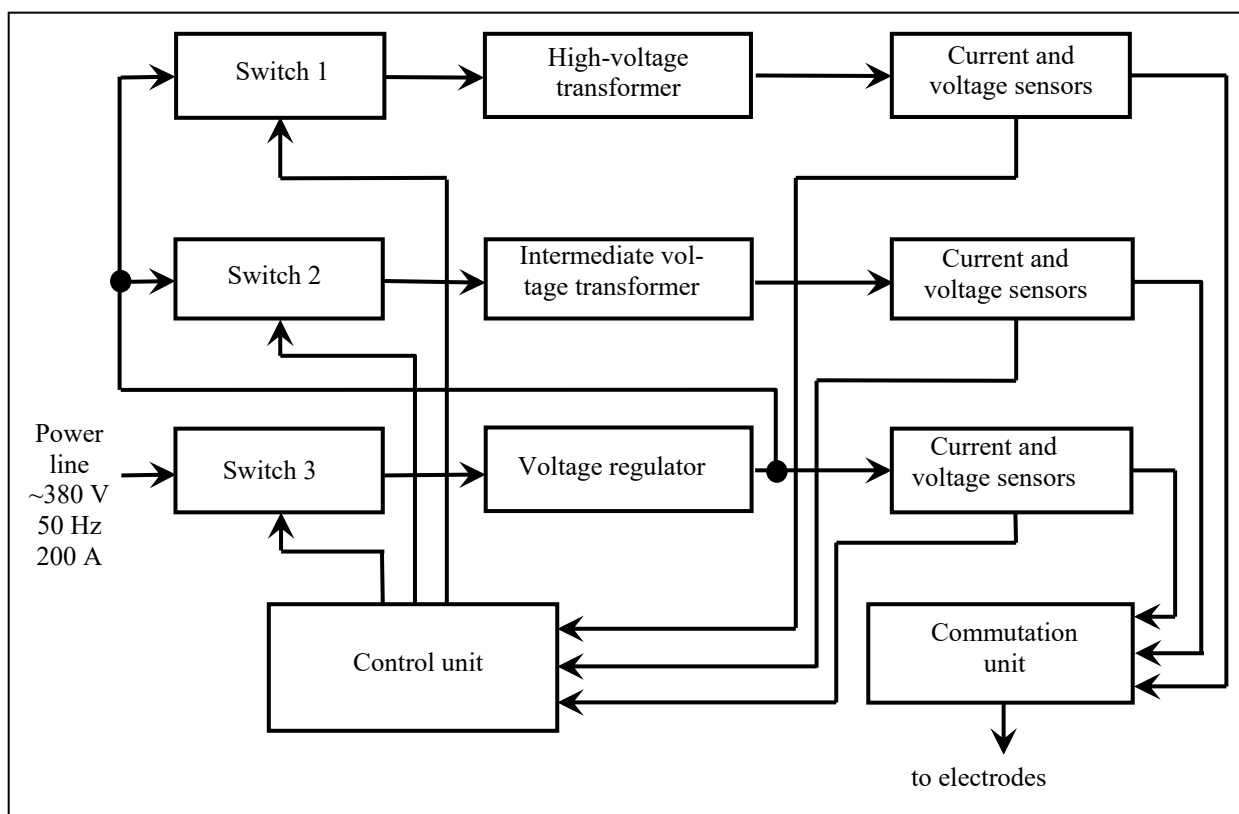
Switch 1

High-voltage transformer

Current and voltage sensors

Switch 2

Intermediate voltage transformer

Current and voltage sensors

Power line ~380 V 50 Hz 200 A

Switch 3

Voltage regulator

Current and voltage sensors

Control unit

Commutation unit

to electrodes